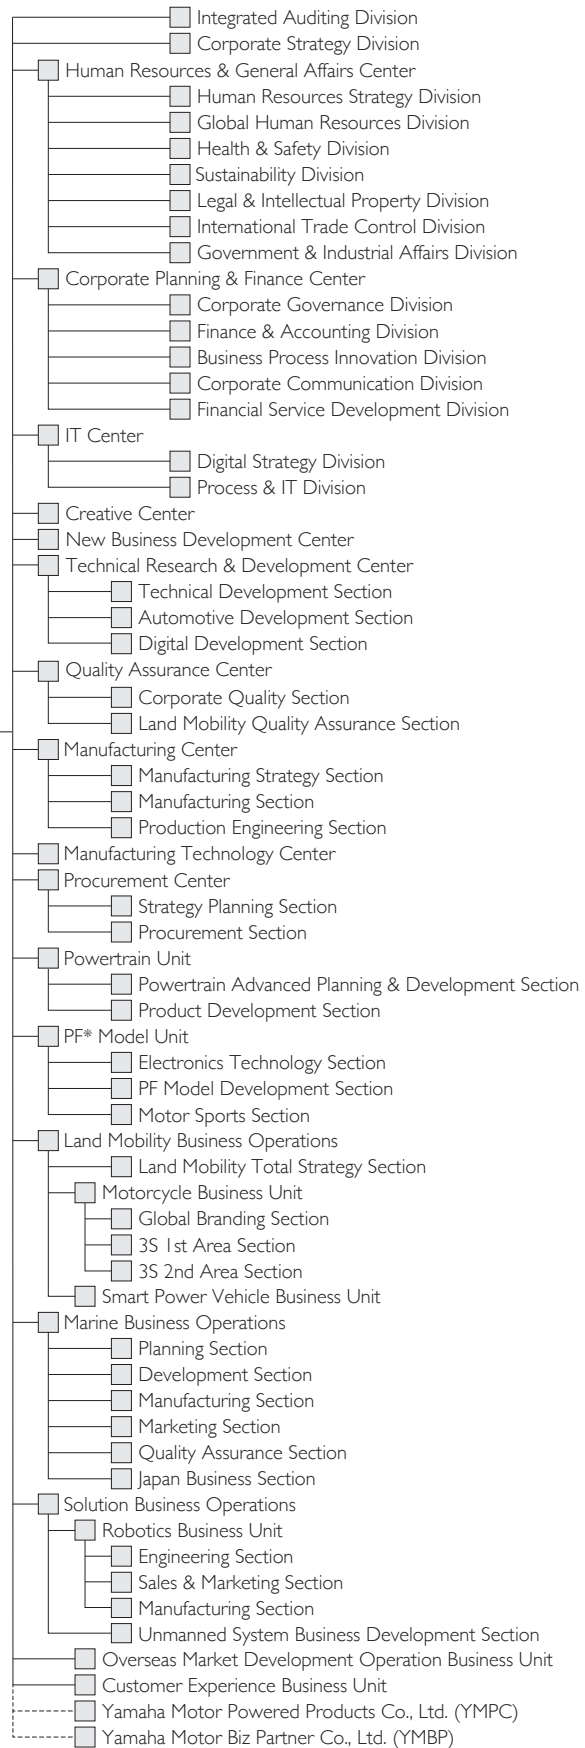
Integrated Auditing Division
Corporate Strategy Division
Human Resources & General Affairs Center
Human Resources Strategy Division
Global Human Resources Division
Health & Safety Division
Sustainability Division
Legal & Intellectual Property Division
International Trade Control Division
Government & Industrial Affairs Division
Corporate Planning & Finance Center
Corporate Governance Division
Finance & Accounting Division
Business Process Innovation Division
Corporate Communication Division
Financial Service Development Division
IT Center
Digital Strategy Division
Process & IT Division
Creative Center
New Business Development Center
Technical Research & Development Center
Technical Development Section
Automotive Development Section
Digital Development Section
Quality Assurance Center
Corporate Quality Section
Land Mobility Quality Assurance Section
Manufacturing Center
Manufacturing Strategy Section
Manufacturing Section
Production Engineering Section
Manufacturing Technology Center
Procurement Center
Strategy Planning Section
Procurement Section
Powertrain Unit
Powertrain Advanced Planning & Development Section
Product Development Section
PF* Model Unit
Electronics Technology Section
PF Model Development Section
Motor Sports Section
Land Mobility Business Operations
Land Mobility Total Strategy Section
Motorcycle Business Unit
Global Branding Section
3S 1st Area Section
3S 2nd Area Section
Smart Power Vehicle Business Unit
Marine Business Operations
Planning Section
Development Section
Manufacturing Section
Marketing Section
Quality Assurance Section
Japan Business Section
Solution Business Operations
Robotics Business Unit
Engineering Section
Sales & Marketing Section
Manufacturing Section
Unmanned System Business Development Section
Overseas Market Development Operation Business Unit
Customer Experience Business Unit
Yamaha Motor Powered Products Co., Ltd. (YMPC)
Yamaha Motor Biz Partner Co., Ltd. (YMBP)